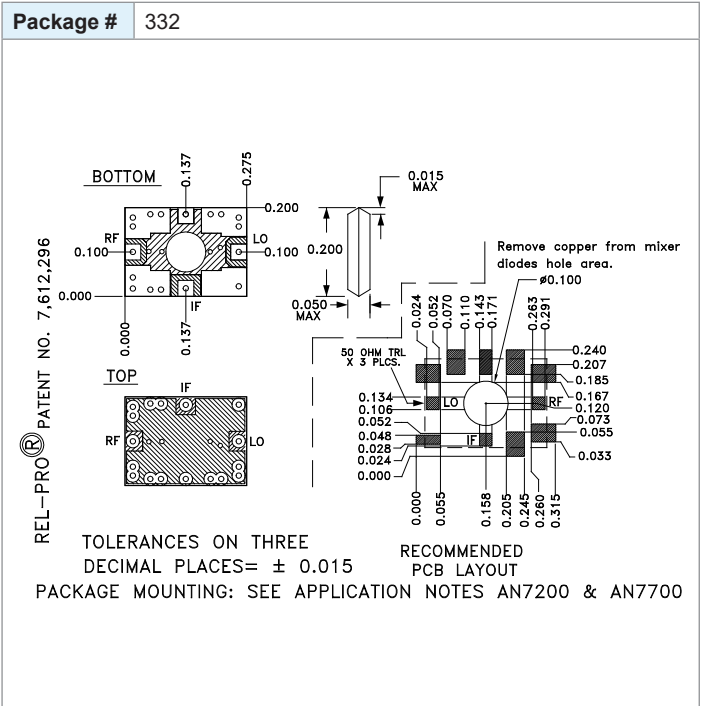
| Package # | 332 |
|---|---|

BOTTOM

0.137 0.275

0.200

RF 0.100 LO 0.100

0.000

0.000 IF 0.137

0.015 MAX

0.200

0.050 MAX

TOP

IF

RF LO

REL-PRO® PATENT NO. 7,612,296

Remove copper from mixer diodes hole area.

ø0.100

0.024 0.052 0.070 0.110 0.143 0.171 0.263 0.291

50 OHM TRL X 3 PLCS.

0.240
0.207
0.185
0.167
0.120
0.073
0.055
0.033

0.134
0.106
0.052
0.048
0.028
0.024
0.000

LO RF IF

0.000 0.055 0.158 0.205 0.245 0.260 0.315

TOLERANCES ON THREE DECIMAL PLACES= ± 0.015

RECOMMENDED PCB LAYOUT

PACKAGE MOUNTING: SEE APPLICATION NOTES AN7200 & AN7700